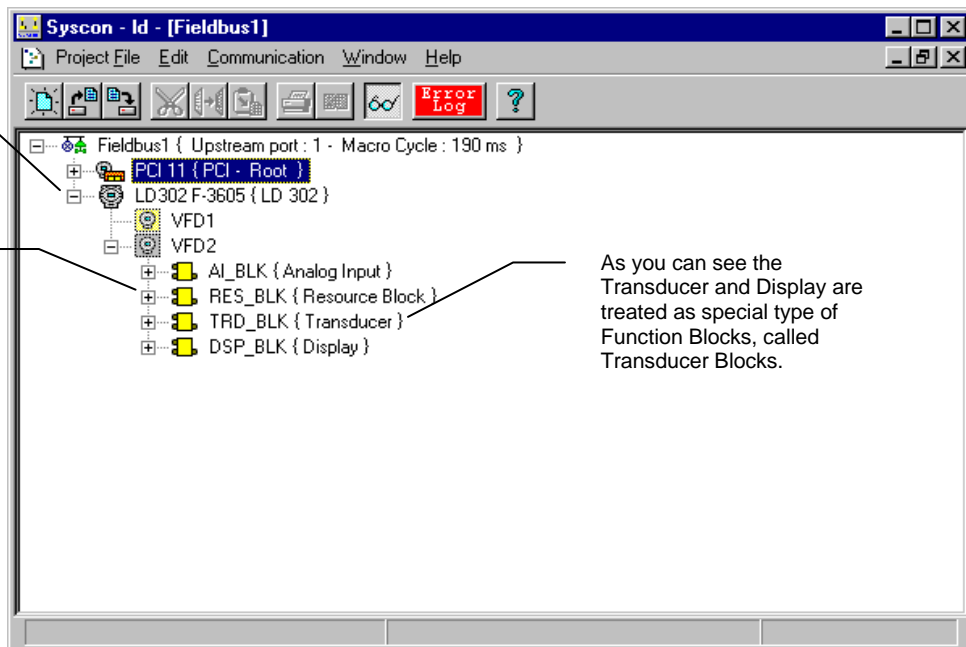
Syscon - ld - [Fieldbus1]

Project File Edit Communication Window Help

Error Log

?

Fieldbus1 { Upstream port : 1 - Macro Cycle : 190 ms }

PCI 11 { PCI - Root }

LD302 F-3605 { LD 302 }

VFD1

VFD2

AI_BLK { Analog Input }

RES_BLK { Resource Block }

TRD_BLK { Transducer }

DSP_BLK { Display }

As you can see the Transducer and Display are treated as special type of Function Blocks, called Transducer Blocks.